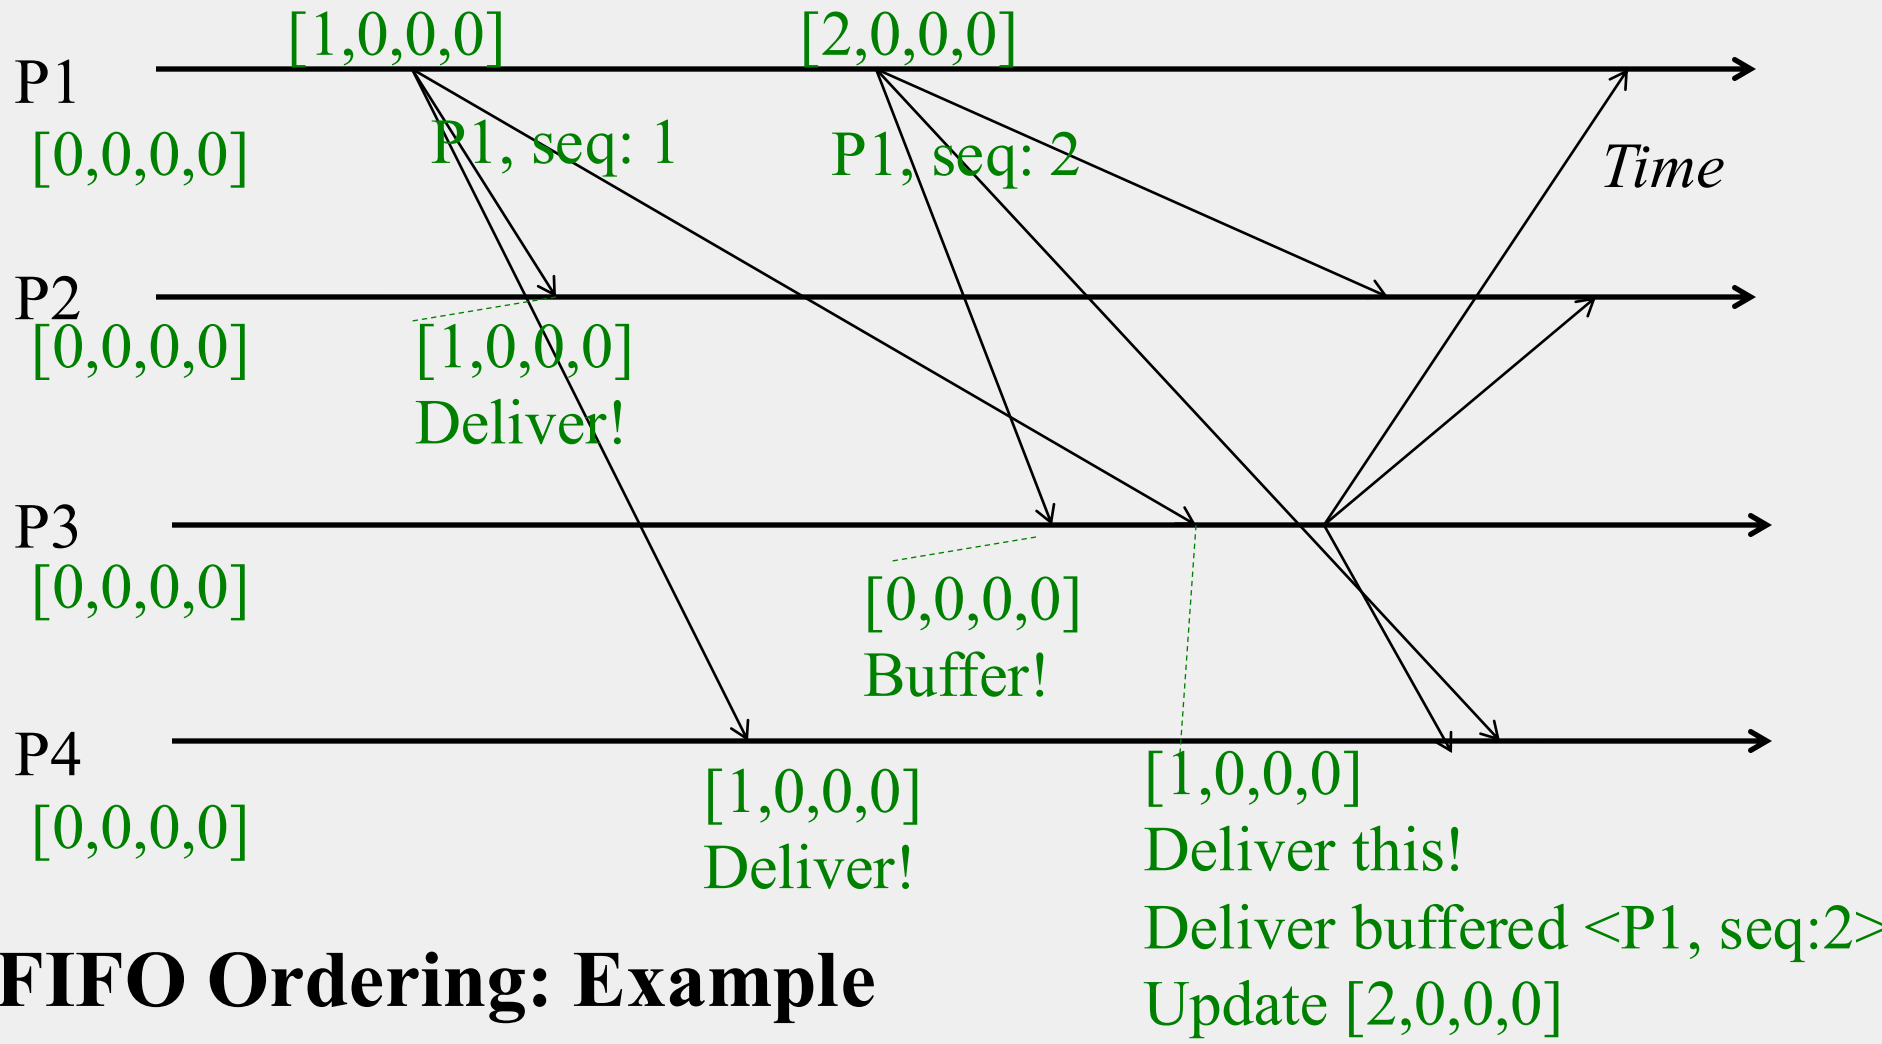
[1,0,0,0]

[2,0,0,0]

P1

[0,0,0,0]

P1, seq: 1

P1, seq: 2

Time

P2

[0,0,0,0]

[1,0,0,0]
Deliver!

P3

[0,0,0,0]

[0,0,0,0]
Buffer!

P4

[0,0,0,0]

[1,0,0,0]
Deliver!

[1,0,0,0]
Deliver this!
Deliver buffered <P1, seq:2>
Update [2,0,0,0]

FIFO Ordering: Example